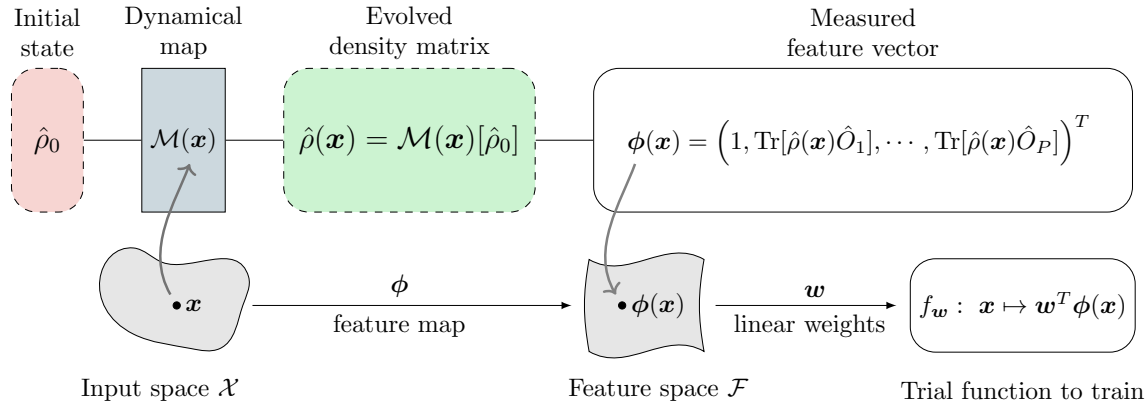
Initial state

Dynamical map

Evolved density matrix

Measured feature vector

$\hat{\rho}_0$

$\mathcal{M}(\boldsymbol{x})$

$\hat{\rho}(\boldsymbol{x}) = \mathcal{M}(\boldsymbol{x})[\hat{\rho}_0]$

$\boldsymbol{\phi}(\boldsymbol{x}) = \left(1, \mathrm{Tr}[\hat{\rho}(\boldsymbol{x})\hat{O}_1], \cdots, \mathrm{Tr}[\hat{\rho}(\boldsymbol{x})\hat{O}_P]\right)^T$

$\bullet\, \boldsymbol{x}$

$\boldsymbol{\phi}$

feature map

$\bullet\, \boldsymbol{\phi}(\boldsymbol{x})$

$\boldsymbol{w}$

linear weights

$f_{\boldsymbol{w}} : \boldsymbol{x} \mapsto \boldsymbol{w}^T \boldsymbol{\phi}(\boldsymbol{x})$

Input space $\mathcal{X}$

Feature space $\mathcal{F}$

Trial function to train